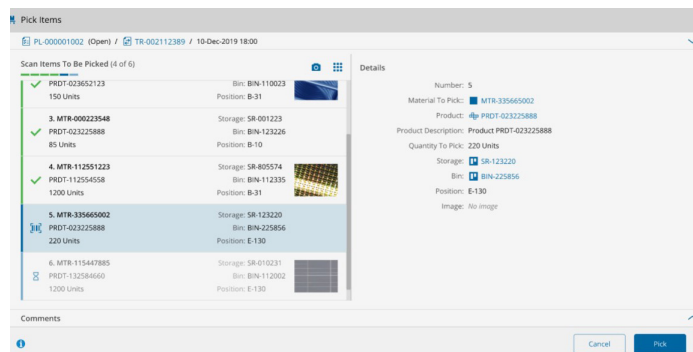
Pick items

PL-000001002 (Open) / TR-002112389 / 10-Dec-2019 18:00

Scan Items To Be Picked (4 of 6)

PRDT-023652123
150 Units
Bin: BIN-110023
Position: B-31

3. MTR-000223548
PRDT-023225888
85 Units
Storage: SR-001223
Bin: BIN-123226
Position: B-10

4. MTR-112551223
PRDT-112554558
1200 Units
Storage: SR-805574
Bin: BIN-112335
Position: B-31

5. MTR-335665002
PRDT-023225888
220 Units
Storage: SR-123220
Bin: BIN-225856
Position: E-130

6. MTR-115447885
PRDT-132584660
1200 Units
Storage: SR-010231
Bin: BIN-112002
Position: E-130

Details

Number: 5
Material To Pick: MTR-335665002
Product: PRDT-023225888
Product Description: Product PRDT-023225888
Quantity To Pick: 220 Units
Storage: SR-123220
Bin: BIN-225856
Position: E-130
Image: No image

Comments

Cancel
Pick